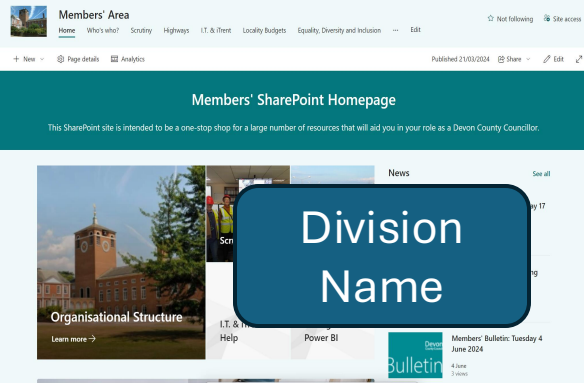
Members' Area

Home Who's who? Scrutiny Highways I.T. & iTrent Locality Budgets Equality, Diversity and Inclusion ··· Edit

Not following Site access

+ New Page details Analytics

Published 21/03/2024 Share Edit

Members' SharePoint Homepage

This SharePoint site is intended to be a one-stop shop for a large number of resources that will aid you in your role as a Devon County Councillor.

Organisational Structure

Learn more →

Scr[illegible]

I.T. & i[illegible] Help

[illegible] Power BI

News

See all

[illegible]y 17

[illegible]g

Division Name

Devon County Council

Bulletin

Members' Bulletin: Tuesday 4 June 2024

4 June

3 views